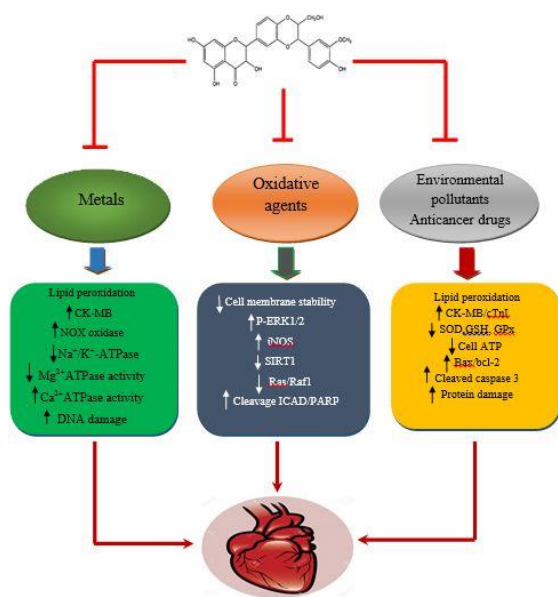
CH₂OH
OCH₃
HO
OH
OH
OH
O
O
O
O

Metals

Oxidative agents

Environmental pollutants Anticancer drugs

Lipid peroxidation
↑CK-MB
↑NOX oxidase
↓$Na^+/K^+$-ATPase
↓$Mg^{2+}$ATPase activity
↑$Ca^{2+}$ATPase activity
↑ DNA damage

↓Cell membrane stability
↑P-ERK1/2
↑iNOS
↓SIRT1
↓Ras/Raf1
↑Cleavage ICAD/PARP

Lipid peroxidation
↑CK-MB/cTnI
↓SOD,GSH, GPx
↓Cell ATP
↑Bax/bcl-2
↑Cleaved caspase 3
↑Protein damage